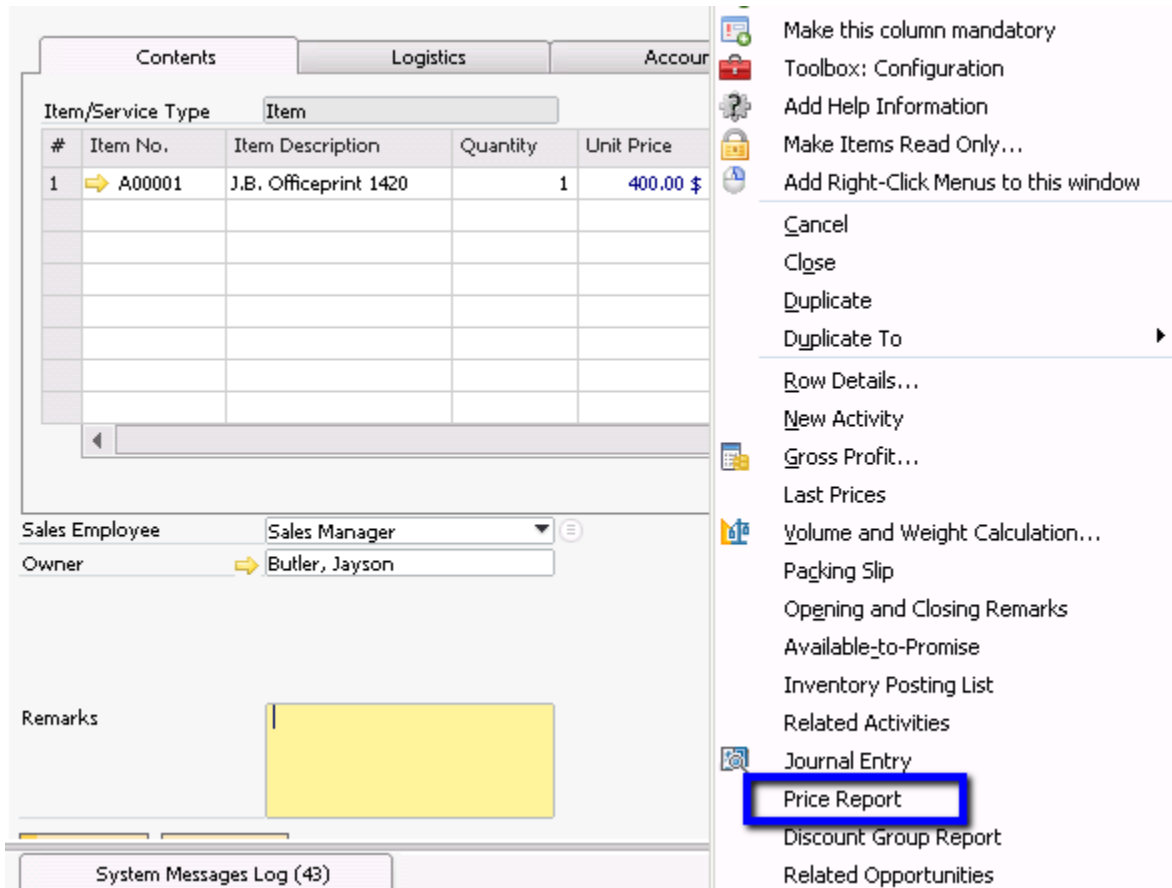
Contents | Logistics | Accour

Item/Service Type | Item

| # | Item No. | Item Description | Quantity | Unit Price |
|---|---|---|---|---|
| 1 | A00001 | J.B. Officeprint 1420 | 1 | 400.00 $ |
| | | | | |
| | | | | |
| | | | | |
| | | | | |
| | | | | |
| | | | | |
| | | | | |

Sales Employee | Sales Manager
Owner | Butler, Jayson

Remarks

System Messages Log (43)

Make this column mandatory
Toolbox: Configuration
Add Help Information
Make Items Read Only...
Add Right-Click Menus to this window
Cancel
Close
Duplicate
Duplicate To
Row Details...
New Activity
Gross Profit...
Last Prices
Volume and Weight Calculation...
Packing Slip
Opening and Closing Remarks
Available-to-Promise
Inventory Posting List
Related Activities
Journal Entry
Price Report
Discount Group Report
Related Opportunities